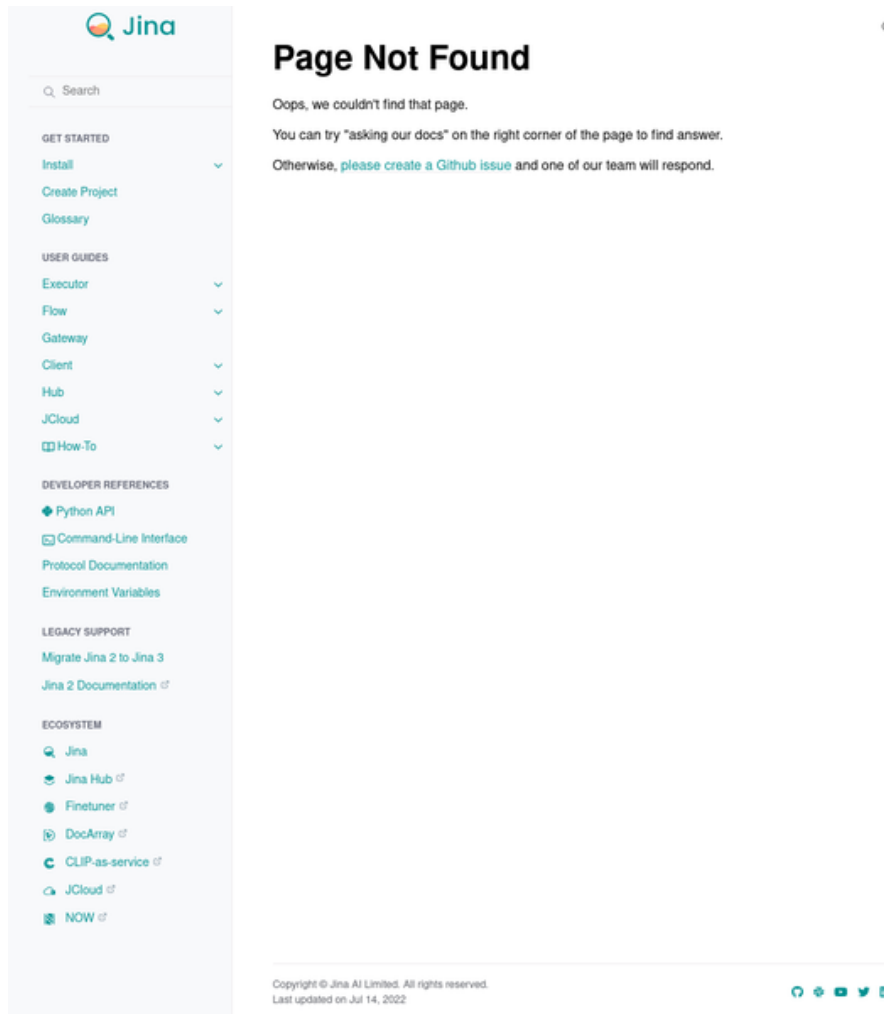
Jina

Search

GET STARTED

Install

Create Project

Glossary

USER GUIDES

Executor

Flow

Gateway

Client

Hub

JCloud

How-To

DEVELOPER REFERENCES

Python API

Command-Line Interface

Protocol Documentation

Environment Variables

LEGACY SUPPORT

Migrate Jina 2 to Jina 3

Jina 2 Documentation

ECOSYSTEM

Jina

Jina Hub

Finetuner

DocArray

CLIP-as-service

JCloud

NOW

Page Not Found

Oops, we couldn't find that page.

You can try "asking our docs" on the right corner of the page to find answer.

Otherwise, please create a Github issue and one of our team will respond.

Copyright © Jina AI Limited. All rights reserved.
Last updated on Jul 14, 2022